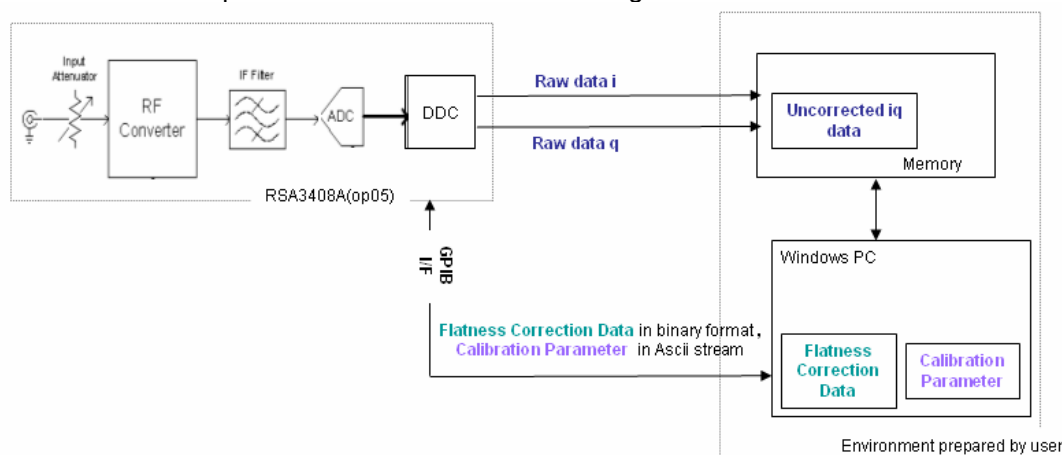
Input Attenuator

RF Converter

IF Filter

ADC

DDC

RSA3408A(op05)

Raw data i

Raw data q

Uncorrected iq data

Memory

GPIB I/F

Windows PC

Flatness Correction Data in binary format , Calibration Parameter in Ascii stream

Flatness Correction Data

Calibration Parameter

Environment prepared by user